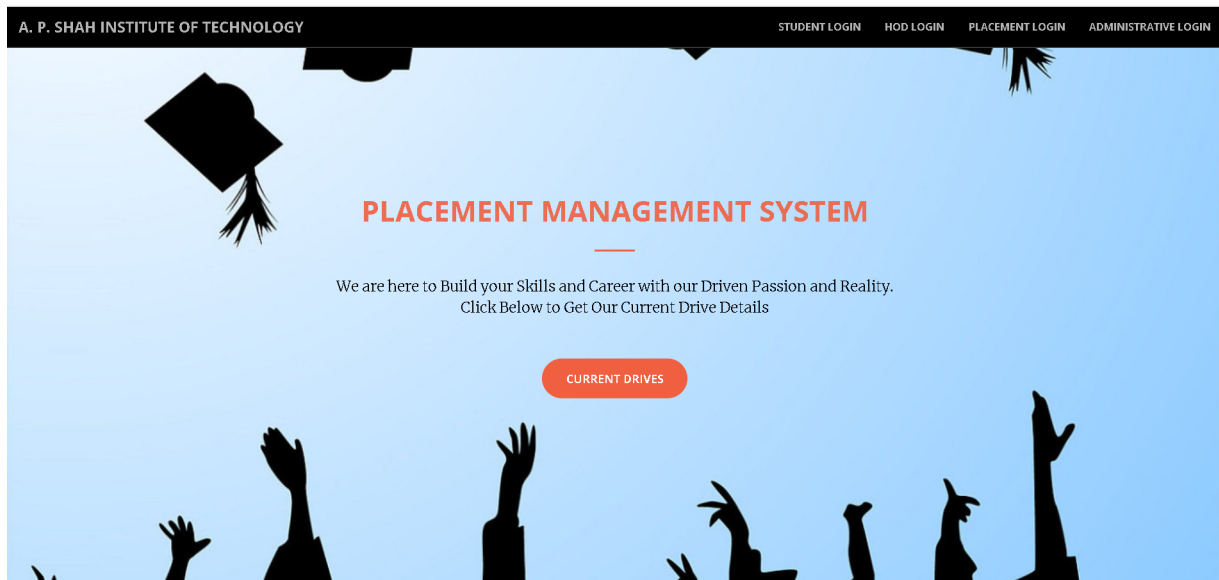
A. P. SHAH INSTITUTE OF TECHNOLOGY

STUDENT LOGIN HOD LOGIN PLACEMENT LOGIN ADMINISTRATIVE LOGIN

PLACEMENT MANAGEMENT SYSTEM

We are here to Build your Skills and Career with our Driven Passion and Reality.
Click Below to Get Our Current Drive Details

CURRENT DRIVES